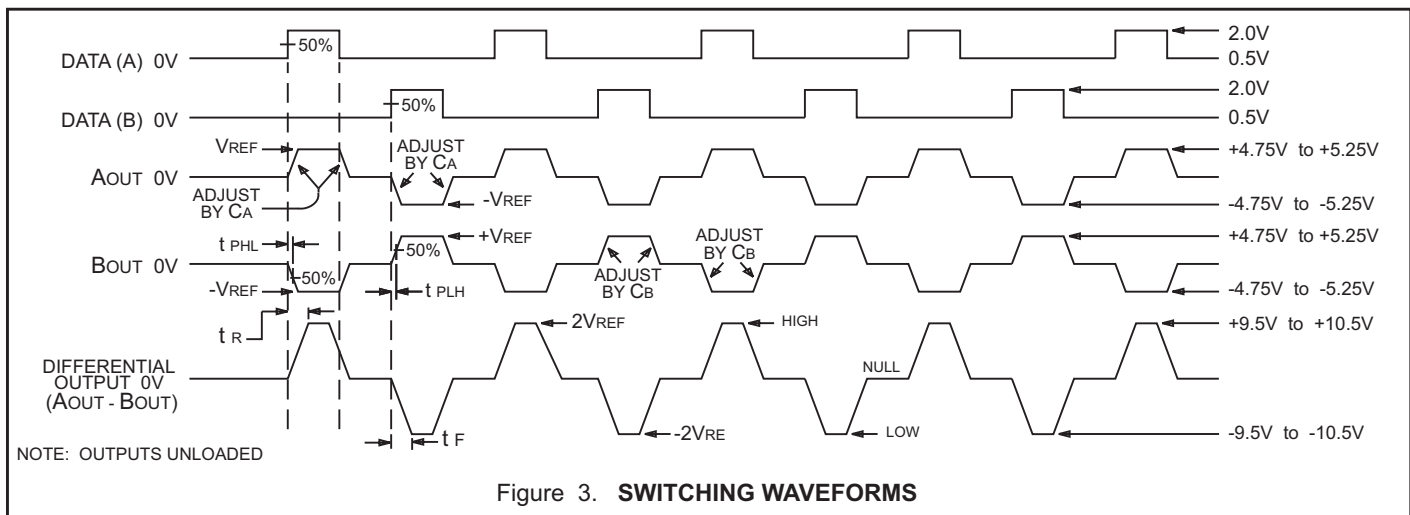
DATA (A) 0V
50%
2.0V
0.5V

DATA (B) 0V
50%
2.0V
0.5V

VREF
ADJUST BY CA
AOUT 0V
ADJUST BY CA
-VREF
+4.75V to +5.25V
-4.75V to -5.25V

t PHL
+VREF
ADJUST BY CB
BOUT 0V
50%
50%
ADJUST BY CB
-VREF
t PLH
+4.75V to +5.25V
-4.75V to -5.25V

t R
2VREF
HIGH
+9.5V to +10.5V

DIFFERENTIAL OUTPUT 0V (AOUT - BOUT)
NULL

t F
-2VRE
LOW
-9.5V to -10.5V

NOTE: OUTPUTS UNLOADED

Figure 3. **SWITCHING WAVEFORMS**